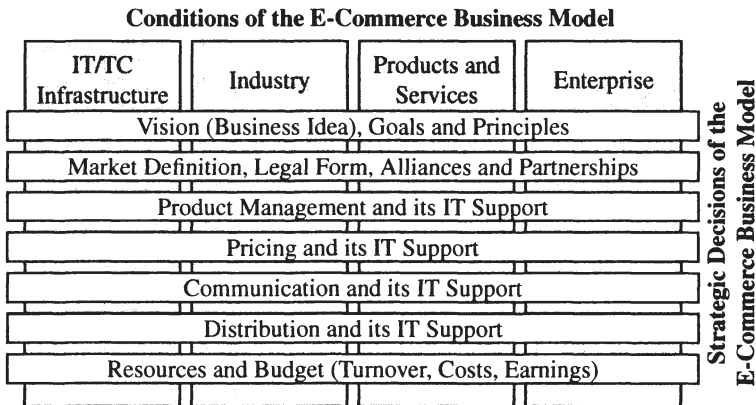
Conditions of the E-Commerce Business Model

IT/TC Infrastructure

Industry

Products and Services

Enterprise

Vision (Business Idea), Goals and Principles

Market Definition, Legal Form, Alliances and Partnerships

Product Management and its IT Support

Pricing and its IT Support

Communication and its IT Support

Distribution and its IT Support

Resources and Budget (Turnover, Costs, Earnings)

Strategic Decisions of the E-Commerce Business Model